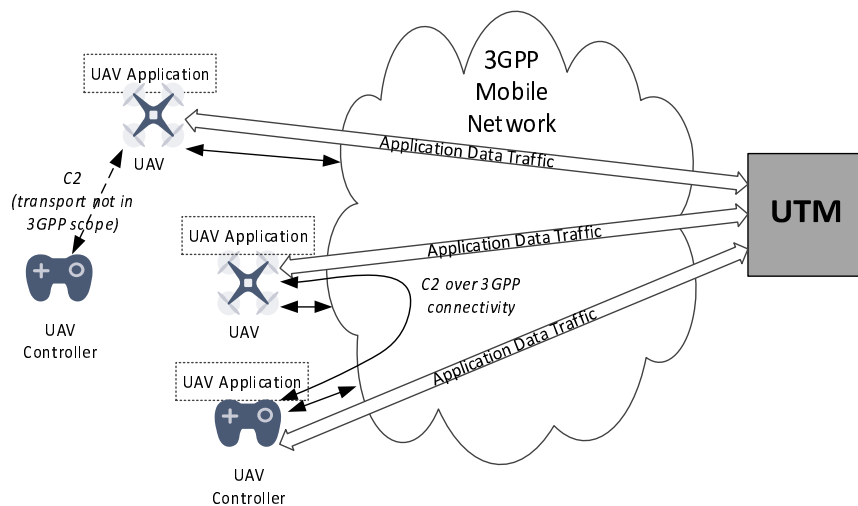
UAV Application

UAV

C2
(transport not in 3GPP scope)

UAV Controller

3GPP Mobile Network

Application Data Traffic

UTM

UAV Application

UAV

Application Data Traffic

C2 over 3GPP connectivity

UAV Application

UAV Controller

Application Data Traffic